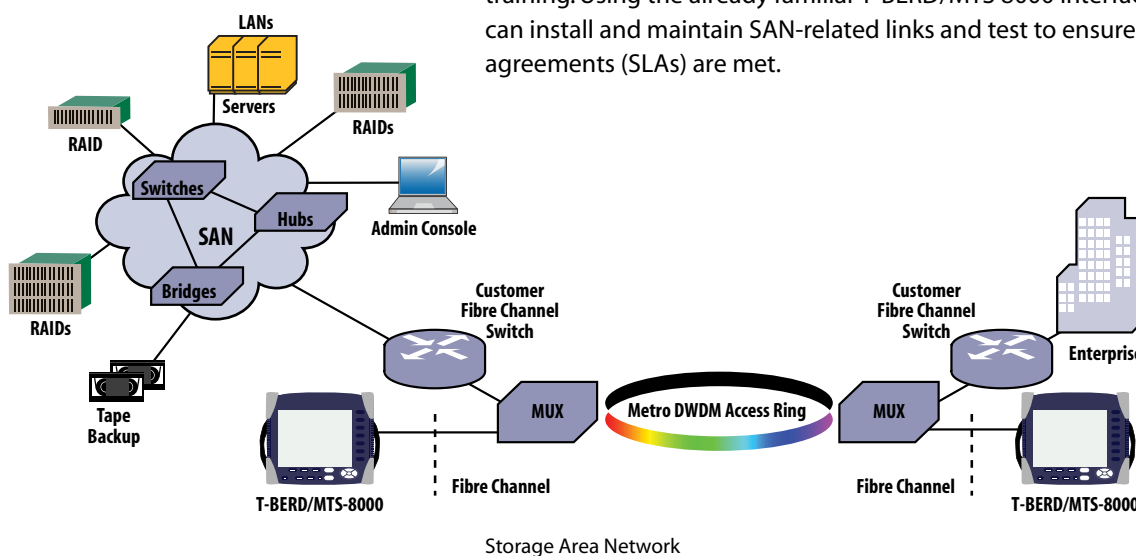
training. Using the already familiar T-BERD/MTS-8000 interface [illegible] can install and maintain SAN-related links and test to ensure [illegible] agreements (SLAs) are met.

LANs
Servers
RAIDs
RAID
Switches
SAN
Hubs
Admin Console
Bridges
RAIDs
Tape Backup
Customer Fibre Channel Switch
MUX
Metro DWDM Access Ring
MUX
Customer Fibre Channel Switch
Enterpris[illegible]
Fibre Channel
Fibre Channel
T-BERD/MTS-8000
T-BERD/MTS-8000

Storage Area Network